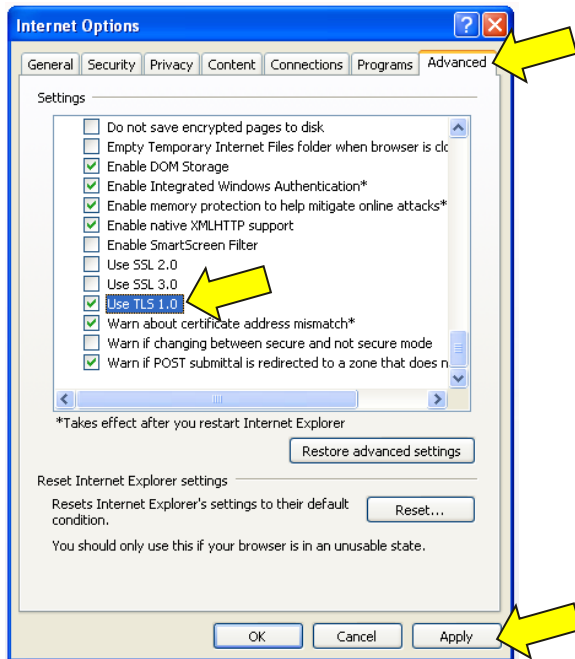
Internet Options

General | Security | Privacy | Content | Connections | Programs | Advanced

Settings

Do not save encrypted pages to disk
Empty Temporary Internet Files folder when browser is clo
Enable DOM Storage
Enable Integrated Windows Authentication*
Enable memory protection to help mitigate online attacks*
Enable native XMLHTTP support
Enable SmartScreen Filter
Use SSL 2.0
Use SSL 3.0
Use TLS 1.0
Warn about certificate address mismatch*
Warn if changing between secure and not secure mode
Warn if POST submittal is redirected to a zone that does n

*Takes effect after you restart Internet Explorer

Restore advanced settings

Reset Internet Explorer settings

Resets Internet Explorer's settings to their default condition.

Reset...

You should only use this if your browser is in an unusable state.

OK | Cancel | Apply